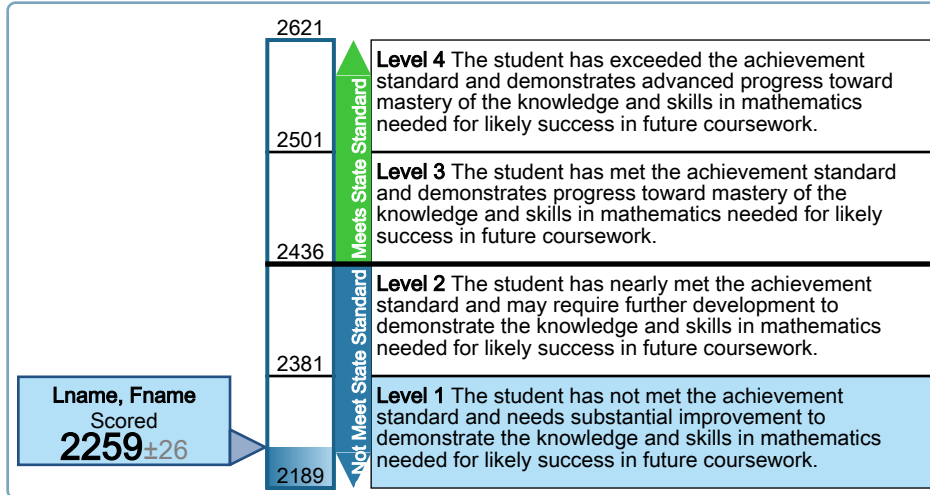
2621

2501

2436

2381

2189

Meets State Standard

Not Meet State Standard

Level 4 The student has exceeded the achievement standard and demonstrates advanced progress toward mastery of the knowledge and skills in mathematics needed for likely success in future coursework.

Level 3 The student has met the achievement standard and demonstrates progress toward mastery of the knowledge and skills in mathematics needed for likely success in future coursework.

Level 2 The student has nearly met the achievement standard and may require further development to demonstrate the knowledge and skills in mathematics needed for likely success in future coursework.

Level 1 The student has not met the achievement standard and needs substantial improvement to demonstrate the knowledge and skills in mathematics needed for likely success in future coursework.

Lname, Fname
Scored
2259±26